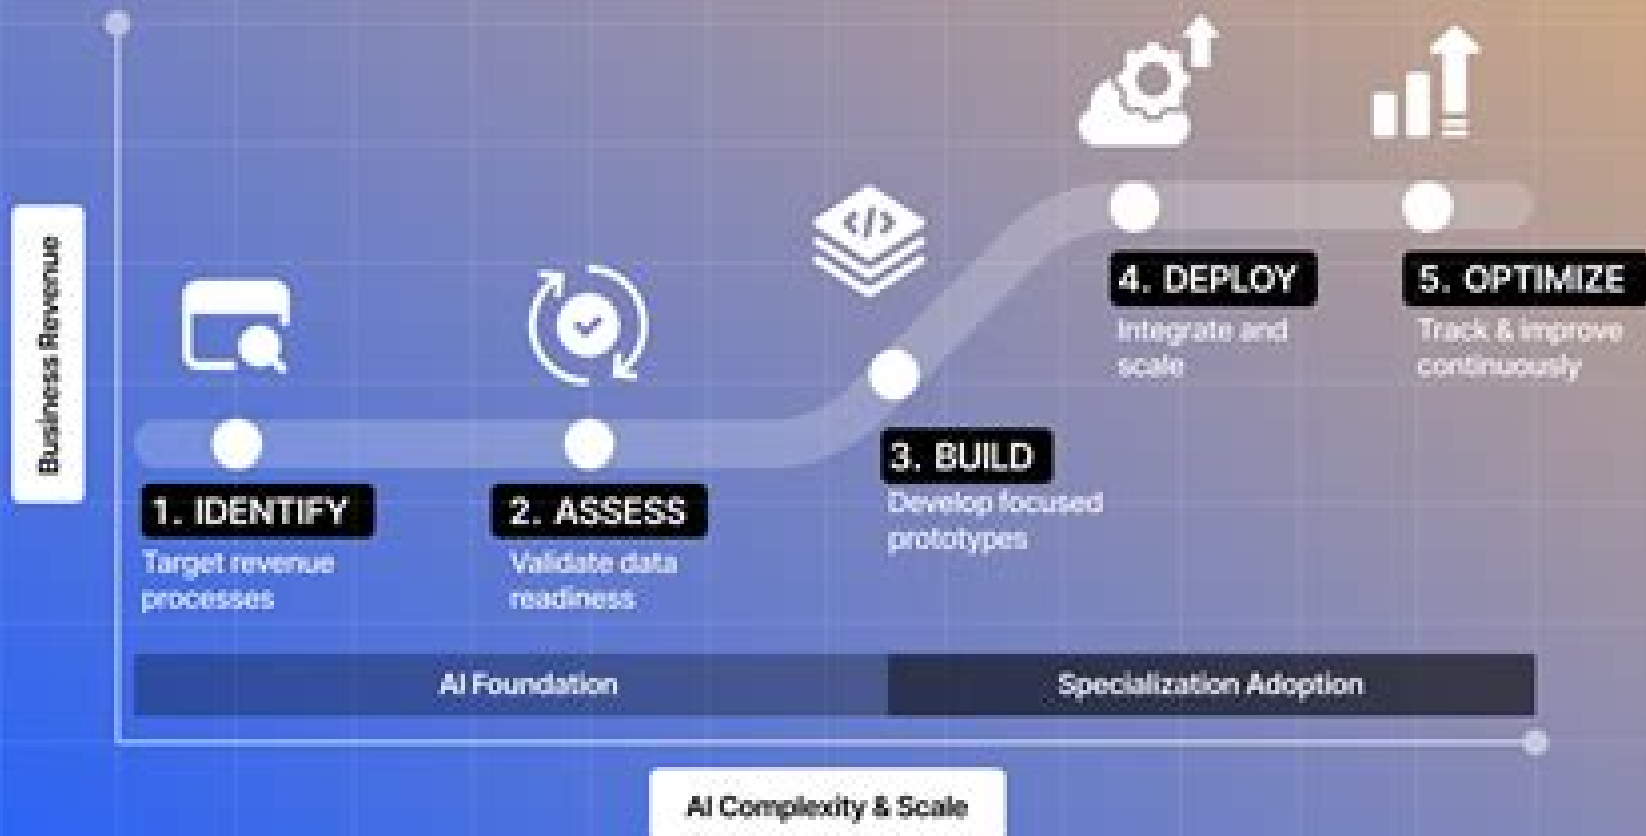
Business Revenue

4. DEPLOY
Integrate and scale

5. OPTIMIZE
Track & improve continuously

3. BUILD
Develop focused prototypes

1. IDENTIFY
Target revenue processes

2. ASSESS
Validate data readiness

AI Foundation

Specialization Adoption

AI Complexity & Scale